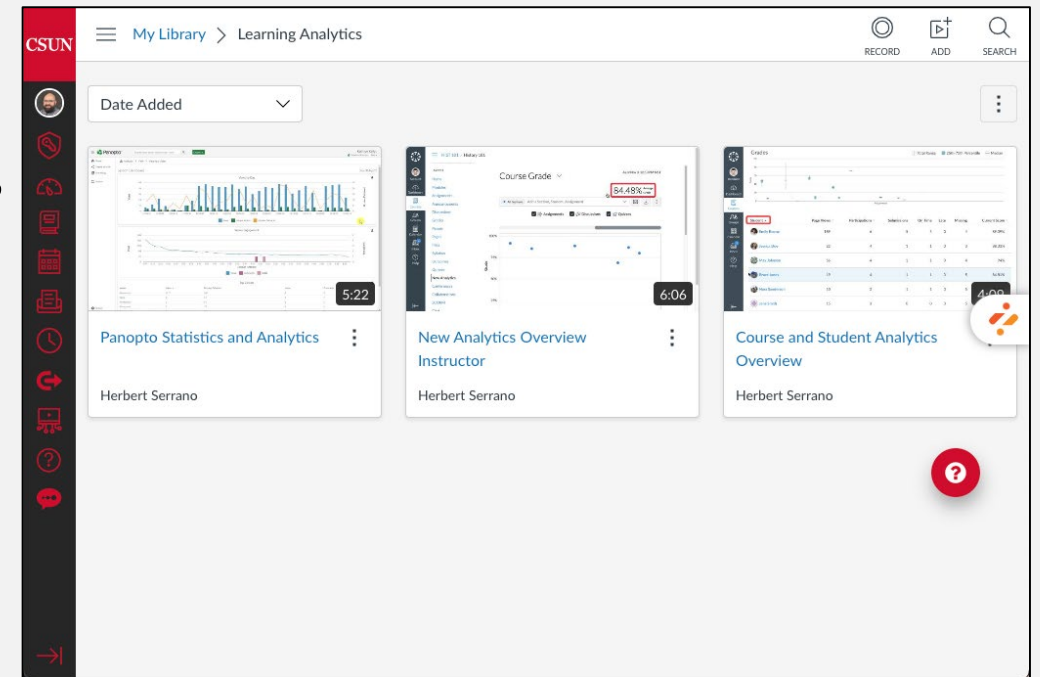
CSUN

My Library > Learning Analytics

RECORD ADD SEARCH

Date Added

Course Grade

84.48%

5:22

Panopto Statistics and Analytics

Herbert Serrano

6:06

New Analytics Overview Instructor

Herbert Serrano

4:09

Course and Student Analytics Overview

Herbert Serrano